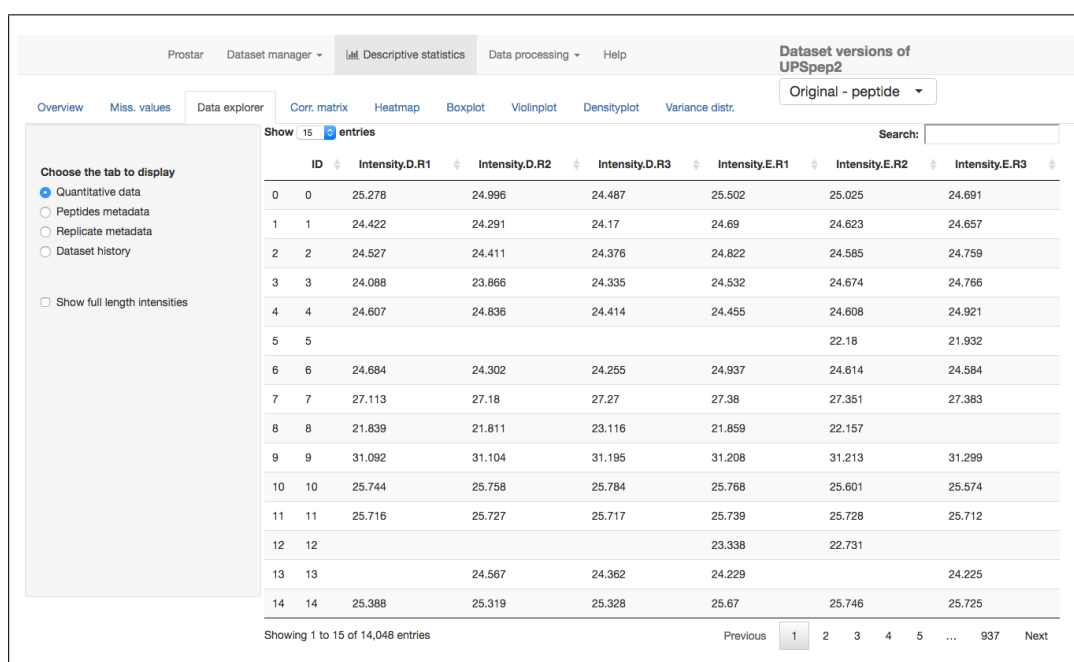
Prostar Dataset manager ▾ Descriptive statistics Data processing ▾ Help

Dataset versions of UPSpep2

Original - peptide ▾

Overview Miss. values Data explorer Corr. matrix Heatmap Boxplot Violinplot Densityplot Variance distr.

Choose the tab to display
Quantitative data
Peptides metadata
Replicate metadata
Dataset history

Show full length intensities

Show 15 entries

Search:

| | ID | Intensity.D.R1 | Intensity.D.R2 | Intensity.D.R3 | Intensity.E.R1 | Intensity.E.R2 | Intensity.E.R3 |
|---|---|---|---|---|---|---|---|
| 0 | 0 | 25.278 | 24.996 | 24.487 | 25.502 | 25.025 | 24.691 |
| 1 | 1 | 24.422 | 24.291 | 24.17 | 24.69 | 24.623 | 24.657 |
| 2 | 2 | 24.527 | 24.411 | 24.376 | 24.822 | 24.585 | 24.759 |
| 3 | 3 | 24.088 | 23.866 | 24.335 | 24.532 | 24.674 | 24.766 |
| 4 | 4 | 24.607 | 24.836 | 24.414 | 24.455 | 24.608 | 24.921 |
| 5 | 5 | | | | | 22.18 | 21.932 |
| 6 | 6 | 24.684 | 24.302 | 24.255 | 24.937 | 24.614 | 24.584 |
| 7 | 7 | 27.113 | 27.18 | 27.27 | 27.38 | 27.351 | 27.383 |
| 8 | 8 | 21.839 | 21.811 | 23.116 | 21.859 | 22.157 | |
| 9 | 9 | 31.092 | 31.104 | 31.195 | 31.208 | 31.213 | 31.299 |
| 10 | 10 | 25.744 | 25.758 | 25.784 | 25.768 | 25.601 | 25.574 |
| 11 | 11 | 25.716 | 25.727 | 25.717 | 25.739 | 25.728 | 25.712 |
| 12 | 12 | | | | 23.338 | 22.731 | |
| 13 | 13 | | 24.567 | 24.362 | 24.229 | | 24.225 |
| 14 | 14 | 25.388 | 25.319 | 25.328 | 25.67 | 25.746 | 25.725 |

Showing 1 to 15 of 14,048 entries

Previous 1 2 3 4 5 ... 937 Next